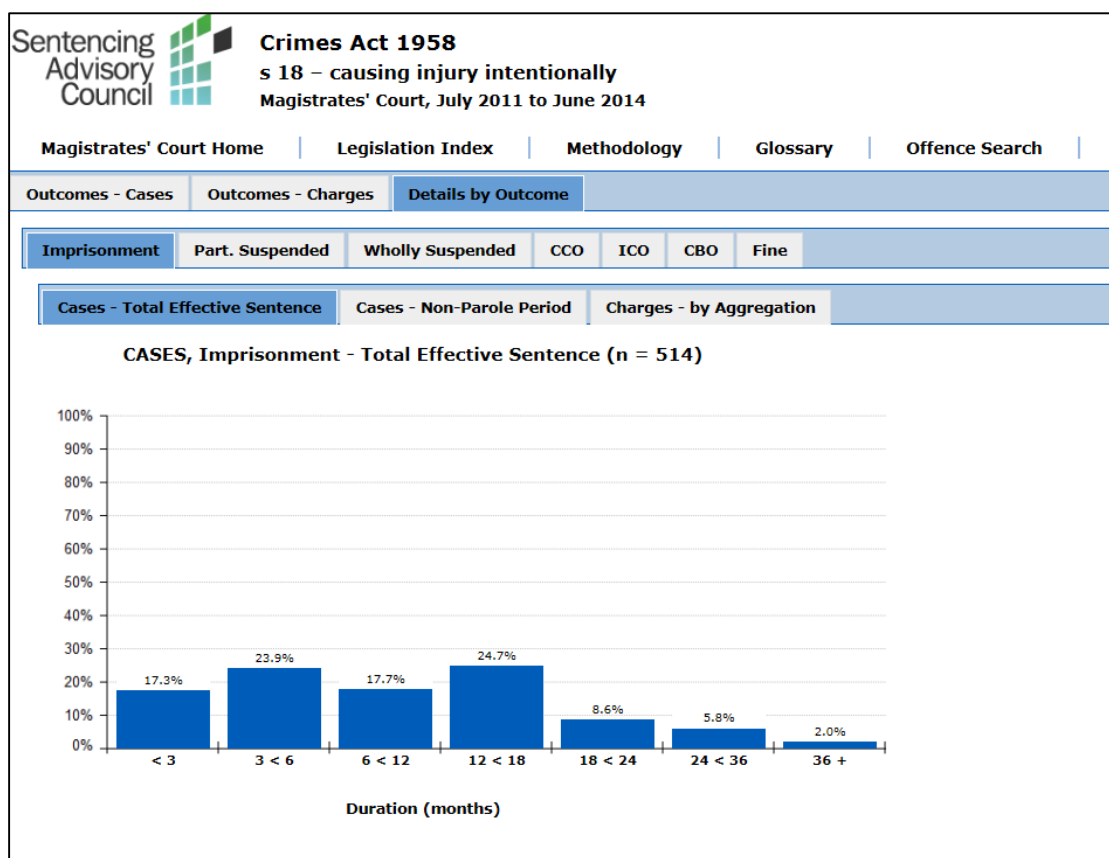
Sentencing Advisory Council

Crimes Act 1958
s 18 – causing injury intentionally
Magistrates' Court, July 2011 to June 2014

Magistrates' Court Home | Legislation Index | Methodology | Glossary | Offence Search

Outcomes - Cases | Outcomes - Charges | Details by Outcome

Imprisonment | Part. Suspended | Wholly Suspended | CCO | ICO | CBO | Fine

Cases - Total Effective Sentence | Cases - Non-Parole Period | Charges - by Aggregation

CASES, Imprisonment - Total Effective Sentence (n = 514)

100%
90%
80%
70%
60%
50%
40%
30%
20%
10%
0%

17.3%
23.9%
17.7%
24.7%
8.6%
5.8%
2.0%

< 3
3 < 6
6 < 12
12 < 18
18 < 24
24 < 36
36 +

Duration (months)